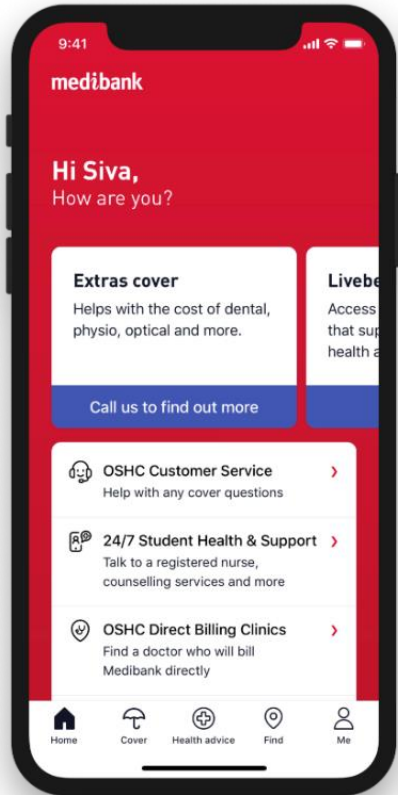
9:41

medibank

Hi Siva,
How are you?

Extras cover
Helps with the cost of dental, physio, optical and more.

Call us to find out more

Livebe
Access
that sup
health a

OSHC Customer Service
Help with any cover questions

24/7 Student Health & Support
Talk to a registered nurse, counselling services and more

OSHC Direct Billing Clinics
Find a doctor who will bill Medibank directly

Home Cover Health advice Find Me